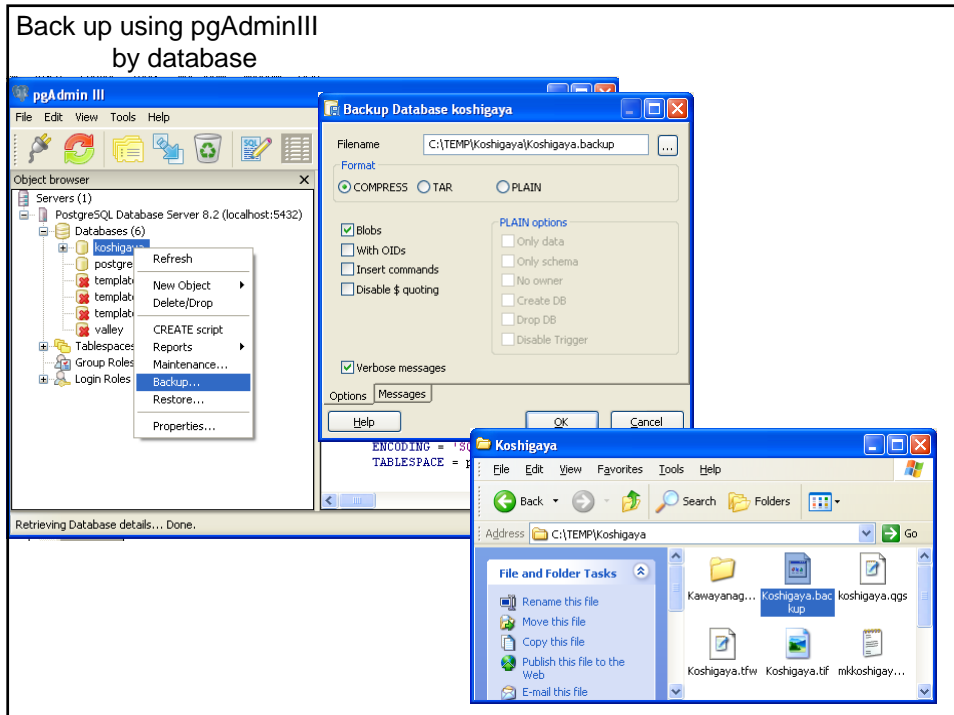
Back up using pgAdminIII
by database

pgAdmin III

File Edit View Tools Help

Object browser

Servers (1)
PostgreSQL Database Server 8.2 (localhost:5432)
Databases (6)
koshigaya
postgre
template
template
template
valley
Tablespaces
Group Roles
Login Roles

Refresh
New Object
Delete/Drop
CREATE script
Reports
Maintenance...
Backup...
Restore...
Properties...

Retrieving Database details... Done.

ENCODING = 'SQ
TABLESPACE = p

Backup Database koshigaya

Filename C:\TEMP\Koshigaya\Koshigaya.backup ...

Format
COMPRESS TAR PLAIN

Blobs
With OIDs
Insert commands
Disable $ quoting

PLAIN options
Only data
Only schema
No owner
Create DB
Drop DB
Disable Trigger

Verbose messages

Options Messages

Help OK Cancel

Koshigaya

File Edit View Favorites Tools Help

Back Search Folders

Address C:\TEMP\Koshigaya Go

File and Folder Tasks

Rename this file
Move this file
Copy this file
Publish this file to the Web
E-mail this file

Kawayanag...
Koshigaya.backup
koshigaya.qgs
Koshigaya.tfw
Koshigaya.tif
mkkoshigay...